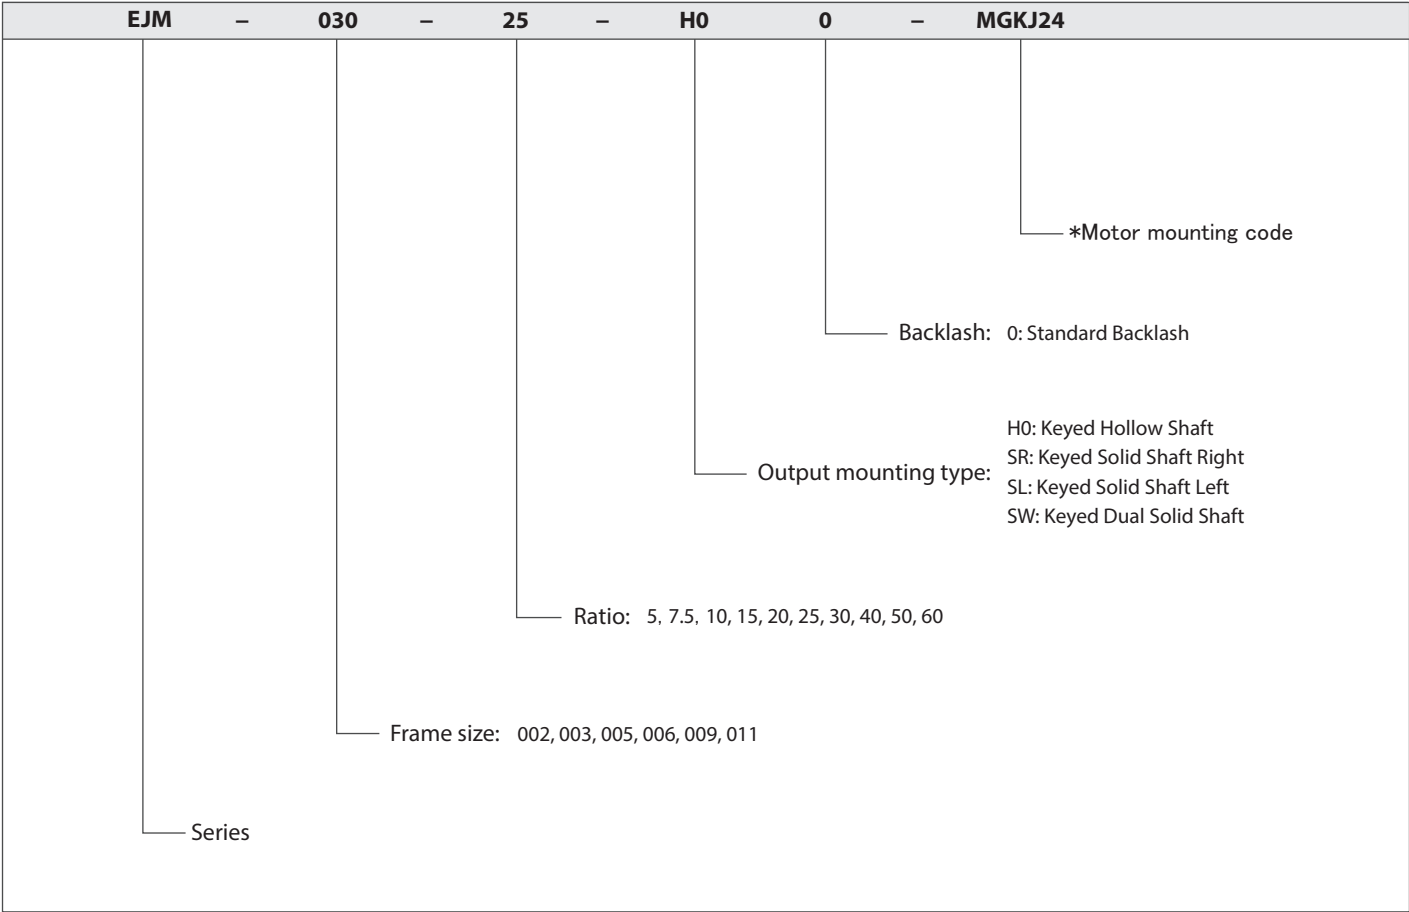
EJM – 030 – 25 – H0 0 – MGKJ24

*Motor mounting code

Backlash: 0: Standard Backlash

Output mounting type: H0: Keyed Hollow Shaft
SR: Keyed Solid Shaft Right
SL: Keyed Solid Shaft Left
SW: Keyed Dual Solid Shaft

Ratio: 5, 7.5, 10, 15, 20, 25, 30, 40, 50, 60

Frame size: 002, 003, 005, 006, 009, 011

Series